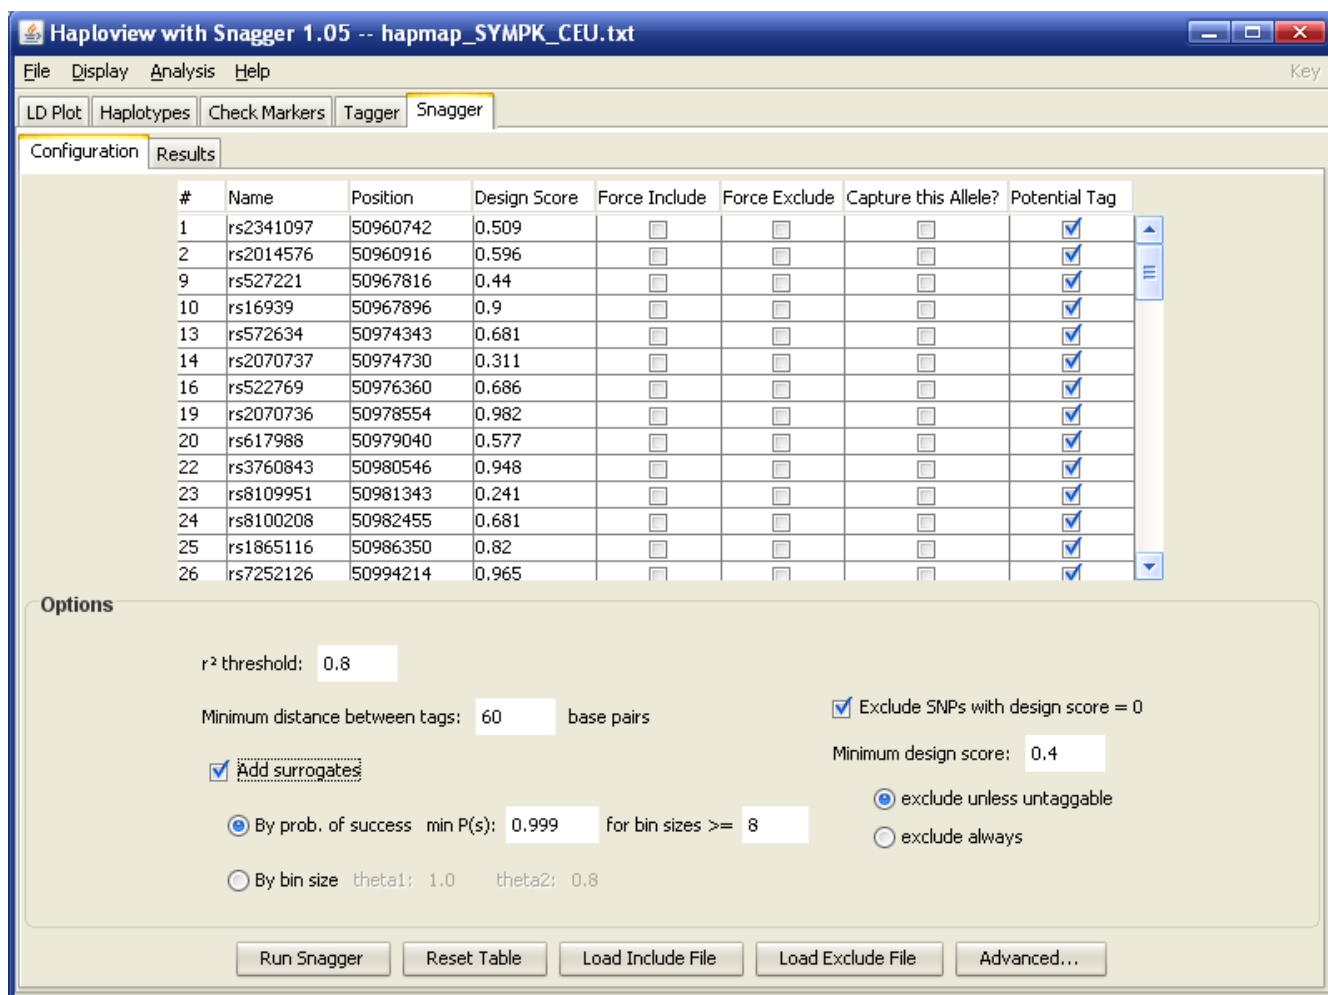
Haploview with Snagger 1.05 -- hapmap_SYMPK_CEU.txt

File Display Analysis Help Key

LD Plot Haplotypes Check Markers Tagger Snagger

Configuration Results

| # | Name | Position | Design Score | Force Include | Force Exclude | Capture this Allele? | Potential Tag |
|---|---|---|---|---|---|---|---|
| 1 | rs2341097 | 50960742 | 0.509 | | | | ☑ |
| 2 | rs2014576 | 50960916 | 0.596 | | | | ☑ |
| 9 | rs527221 | 50967816 | 0.44 | | | | ☑ |
| 10 | rs16939 | 50967896 | 0.9 | | | | ☑ |
| 13 | rs572634 | 50974343 | 0.681 | | | | ☑ |
| 14 | rs2070737 | 50974730 | 0.311 | | | | ☑ |
| 16 | rs522769 | 50976360 | 0.686 | | | | ☑ |
| 19 | rs2070736 | 50978554 | 0.982 | | | | ☑ |
| 20 | rs617988 | 50979040 | 0.577 | | | | ☑ |
| 22 | rs3760843 | 50980546 | 0.948 | | | | ☑ |
| 23 | rs8109951 | 50981343 | 0.241 | | | | ☑ |
| 24 | rs8100208 | 50982455 | 0.681 | | | | ☑ |
| 25 | rs1865116 | 50986350 | 0.82 | | | | ☑ |
| 26 | rs7252126 | 50994214 | 0.965 | | | | ☑ |

Options

r² threshold: 0.8

Minimum distance between tags: 60 base pairs

Exclude SNPs with design score = 0

Minimum design score: 0.4

Add surrogates

exclude unless untaggable

exclude always

By prob. of success min P(s): 0.999 for bin sizes >= 8

By bin size theta1: 1.0 theta2: 0.8

Run Snagger Reset Table Load Include File Load Exclude File Advanced...